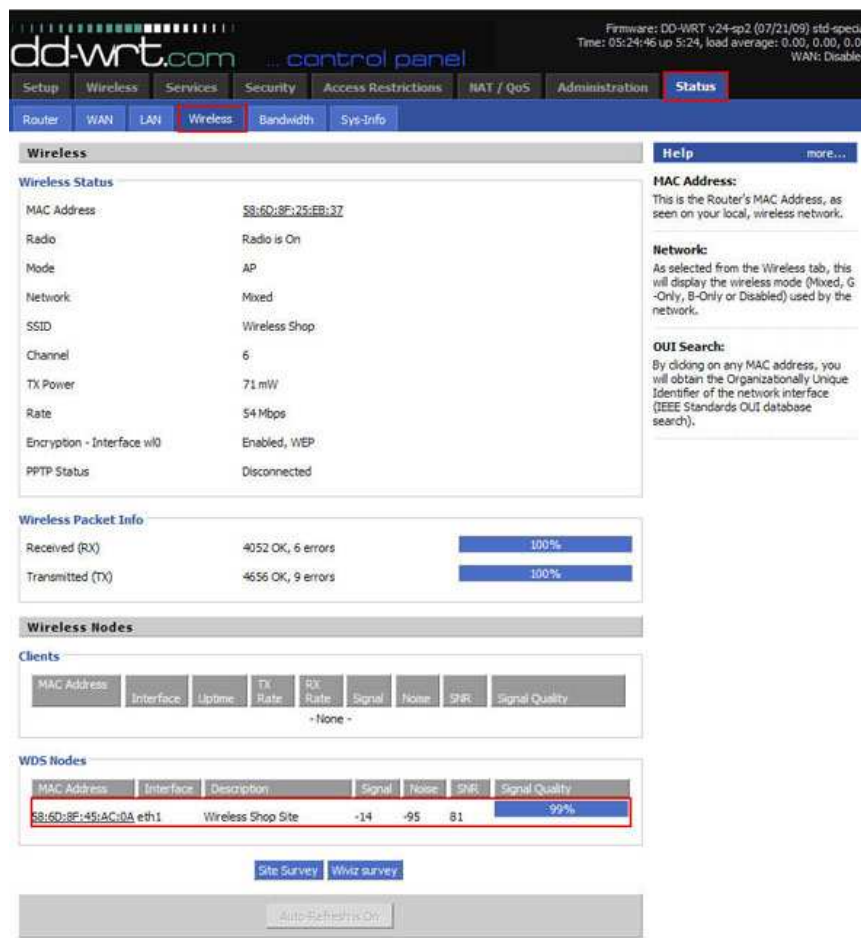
dd-wrt.com ... control panel

Firmware: DD-WRT v24-sp2 (07/21/09) std-speci
Time: 05:24:46 up 5:24, load average: 0.00, 0.00, 0.0
WAN: Disable

Setup | Wireless | Services | Security | Access Restrictions | NAT / QoS | Administration | Status

Router | WAN | LAN | Wireless | Bandwidth | Sys-Info

Wireless

Wireless Status

| | |
|---|---|
| MAC Address | 58:6D:8F:25:EB:37 |
| Radio | Radio is On |
| Mode | AP |
| Network | Mixed |
| SSID | Wireless Shop |
| Channel | 6 |
| TX Power | 71 mW |
| Rate | 54 Mbps |
| Encryption - Interface wl0 | Enabled, WEP |
| PPTP Status | Disconnected |

Wireless Packet Info

| | | |
|---|---|---|
| Received (RX) | 4052 OK, 6 errors | 100% |
| Transmitted (TX) | 4656 OK, 9 errors | 100% |

Wireless Nodes

Clients

| MAC Address | Interface | Uptime | TX Rate | RX Rate | Signal | Noise | SNR | Signal Quality |
|---|---|---|---|---|---|---|---|---|
| - None - | | | | | | | | |

WDS Nodes

| MAC Address | Interface | Description | Signal | Noise | SNR | Signal Quality |
|---|---|---|---|---|---|---|
| 58:6D:8F:45:AC:0A | eth1 | Wireless Shop Site | -14 | -95 | 81 | 99% |

Site Survey | Wiviz survey

Auto-Refresh is On

Help more...

MAC Address:
This is the Router's MAC Address, as seen on your local, wireless network.

Network:
As selected from the Wireless tab, this will display the wireless mode (Mixed, G-Only, B-Only or Disabled) used by the network.

OUI Search:
By clicking on any MAC address, you will obtain the Organizationally Unique Identifier of the network interface (IEEE Standards OUI database search).